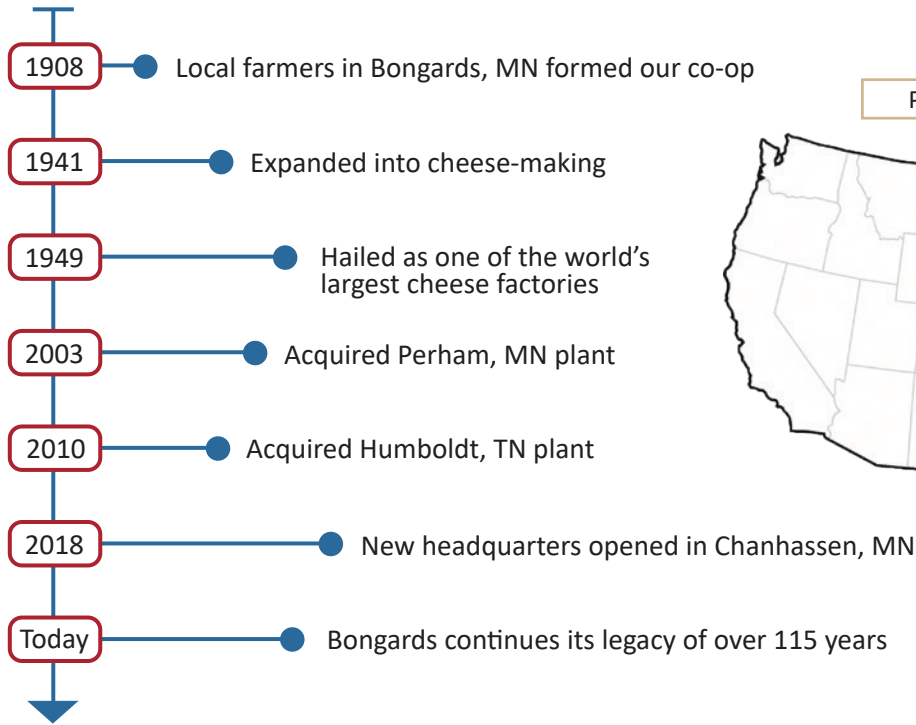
1908 Local farmers in Bongards, MN formed our co-op

1941 Expanded into cheese-making

1949 Hailed as one of the world's largest cheese factories

2003 Acquired Perham, MN plant

2010 Acquired Humboldt, TN plant

2018 New headquarters opened in Chanhassen, MN

Today Bongards continues its legacy of over 115 years

P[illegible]